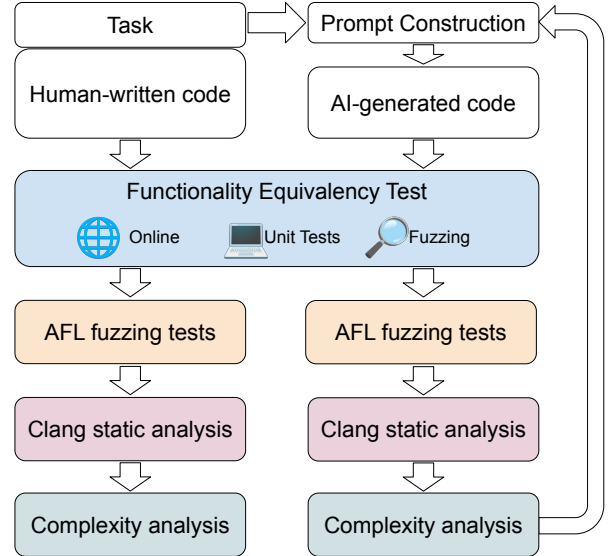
Task

Prompt Construction

Human-written code

AI-generated code

Functionality Equivalency Test

Online

Unit Tests

Fuzzing

AFL fuzzing tests

AFL fuzzing tests

Clang static analysis

Clang static analysis

Complexity analysis

Complexity analysis